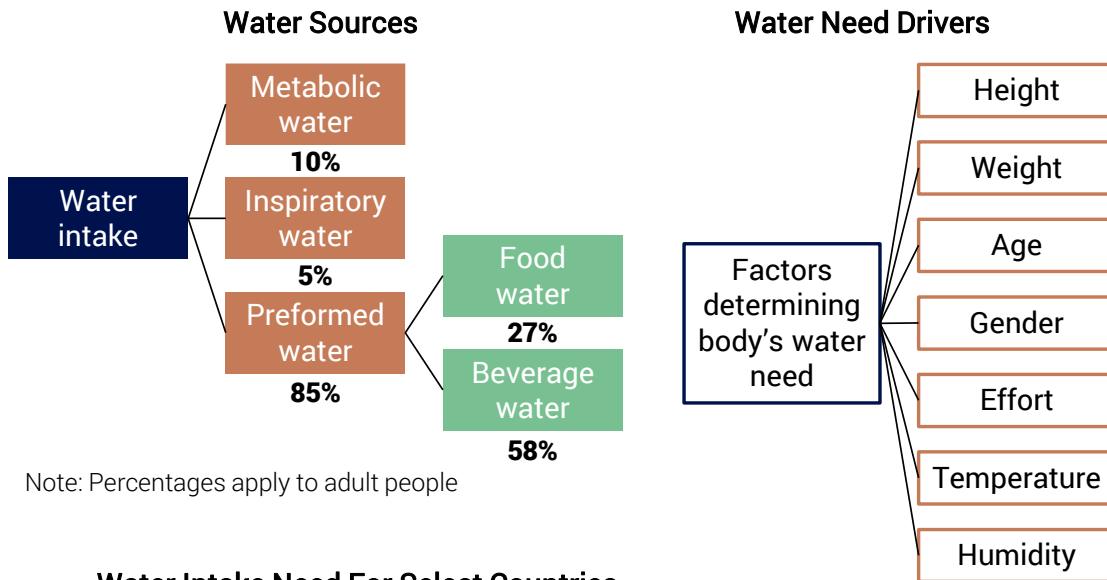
Water Sources

Water intake

Metabolic water
10%

Inspiratory water
5%

Preformed water
85%

Food water
27%

Beverage water
58%

Note: Percentages apply to adult people

Water Need Drivers

Factors determining body's water need

Height

Weight

Age

Gender

Effort

Temperature

Humidity

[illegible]